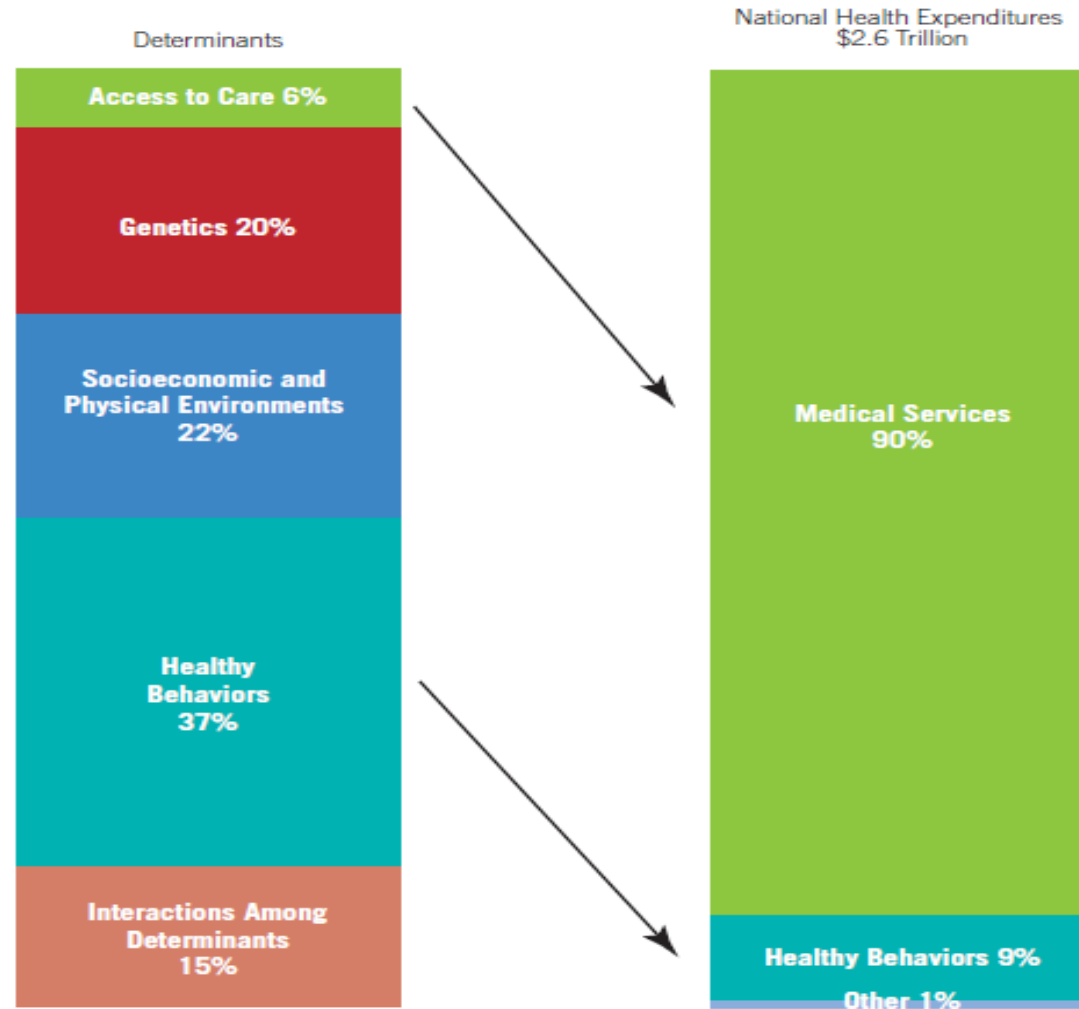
Determinants

Access to Care 6%

Genetics 20%

Socioeconomic and Physical Environments 22%

Healthy Behaviors 37%

Interactions Among Determinants 15%

National Health Expenditures $2.6 Trillion

Medical Services 90%

Healthy Behaviors 9%

Other 1%